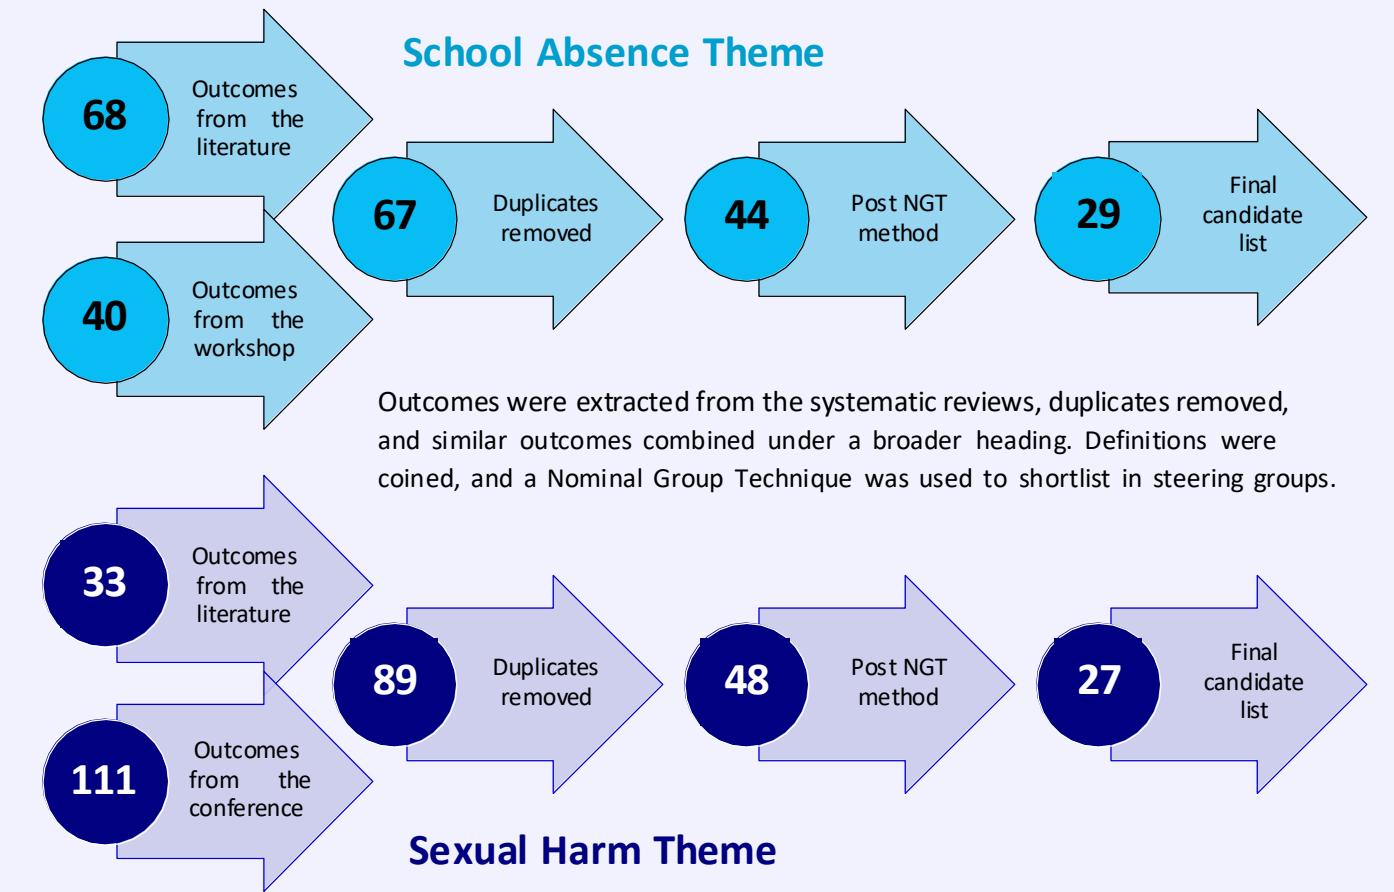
School Absence Theme

68 Outcomes from the literature

40 Outcomes from the workshop

67 Duplicates removed

44 Post NGT method

29 Final candidate list

Outcomes were extracted from the systematic reviews, duplicates removed, and similar outcomes combined under a broader heading. Definitions were coined, and a Nominal Group Technique was used to shortlist in steering groups.

33 Outcomes from the literature

111 Outcomes from the conference

89 Duplicates removed

48 Post NGT method

27 Final candidate list

Sexual Harm Theme